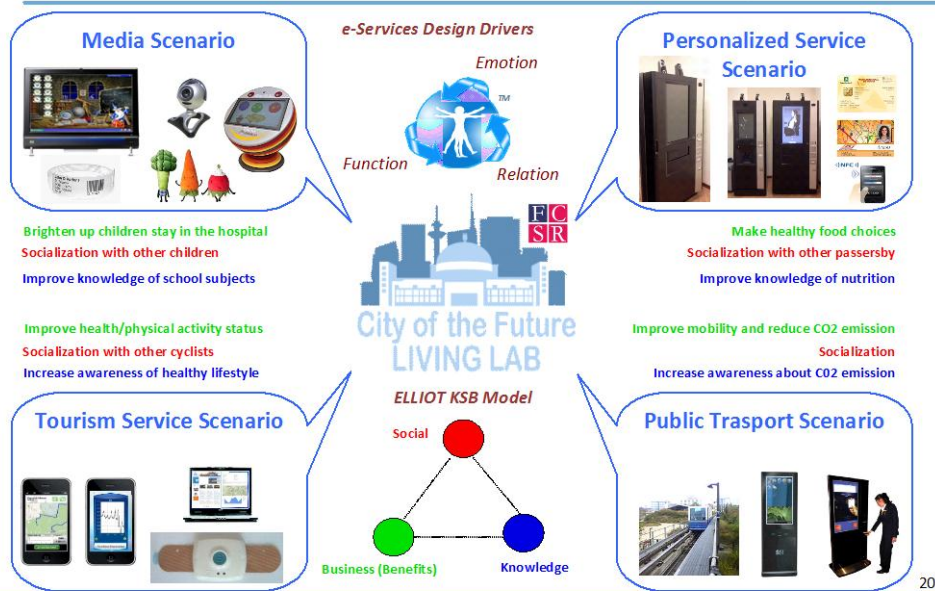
Media Scenario

e-Services Design Drivers

Emotion

Function

Relation

Personalized Service Scenario

Brighten up children stay in the hospital
Socialization with other children
Improve knowledge of school subjects

FCSR

City of the Future LIVING LAB

Make healthy food choices
Socialization with other passersby
Improve knowledge of nutrition

Improve health/physical activity status
Socialization with other cyclists
Increase awareness of healthy lifestyle

Improve mobility and reduce CO2 emission
Socialization
Increase awareness about C02 emission

ELLIOT KSB Model

Tourism Service Scenario

Social

Business (Benefits)

Knowledge

Public Trasport Scenario

20